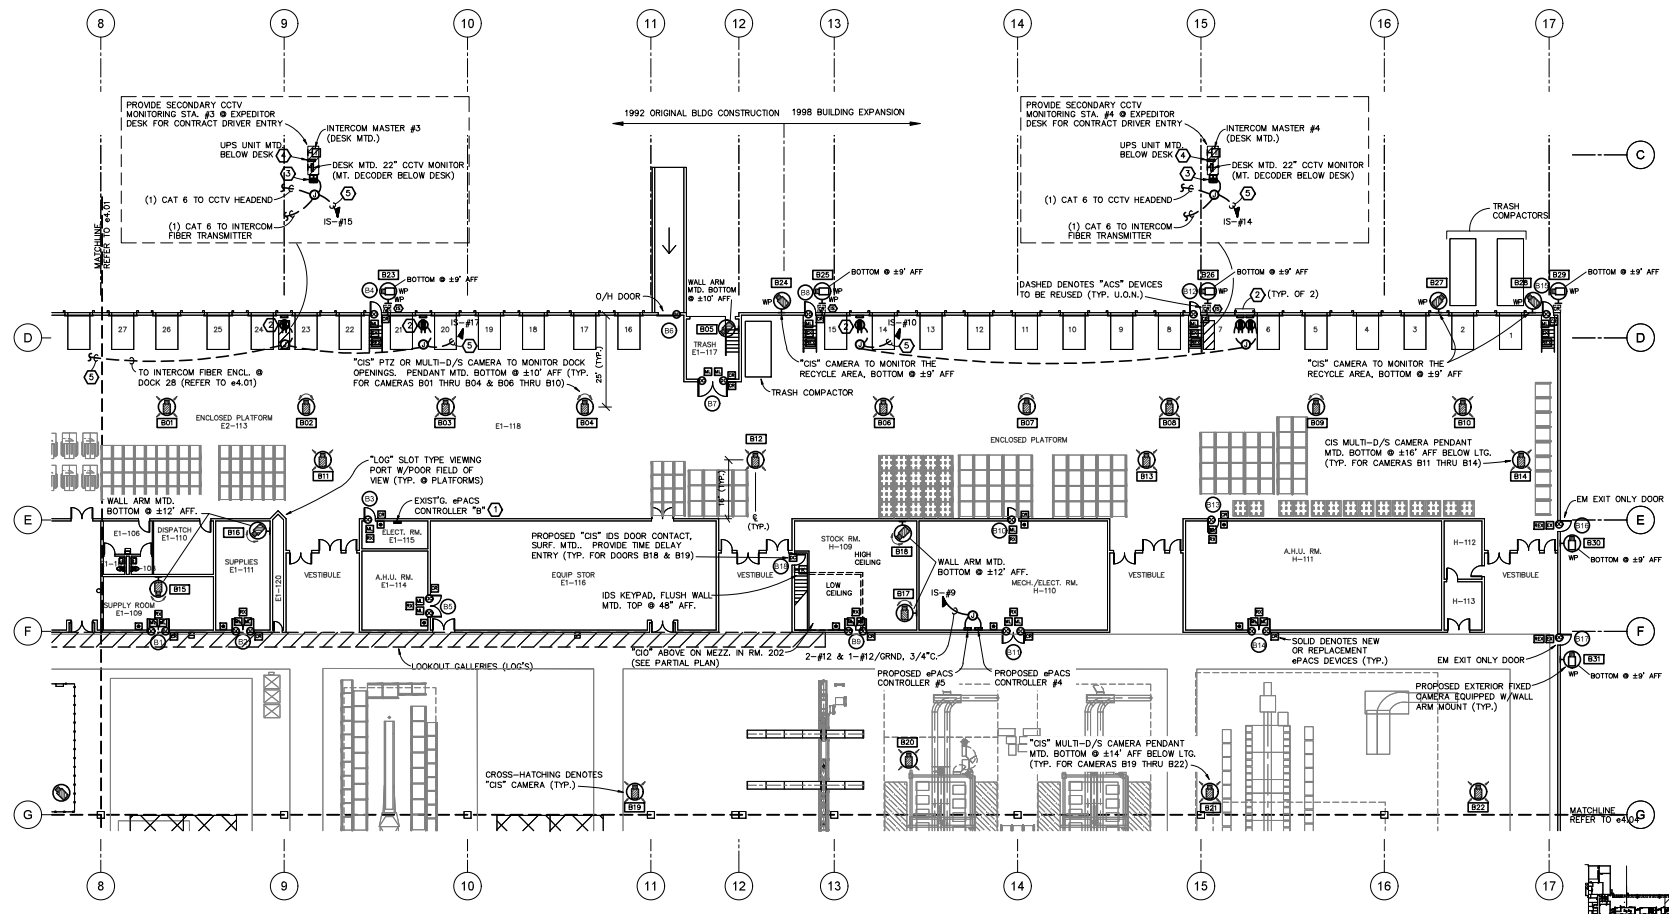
8 9 10 11 12 13 14 15 16 17

PROVIDE SECONDARY CCTV MONITORING STA. #3 @ EXPEDITOR DESK FOR CONTRACT DRIVER ENTRY

INTERCOM MASTER #3 (DESK MTD.)

UPS UNIT MTD. BELOW DESK

DESK MTD. 22" CCTV MONITOR (MT. DECODER BELOW DESK)

(1) CAT 6 TO CCTV HEADEND

(1) CAT 6 TO INTERCOM FIBER TRANSMITTER

IS-#15

1992 ORIGINAL BLDG CONSTRUCTION 1998 BUILDING EXPANSION

PROVIDE SECONDARY CCTV MONITORING STA. #4 @ EXPEDITOR DESK FOR CONTRACT DRIVER ENTRY

INTERCOM MASTER #4 (DESK MTD.)

UPS UNIT MTD. BELOW DESK

DESK MTD. 22" CCTV MONITOR (MT. DECODER BELOW DESK)

(1) CAT 6 TO CCTV HEADEND

(1) CAT 6 TO INTERCOM FIBER TRANSMITTER

IS-#14

TRASH COMPACTORS

C

MATCHLINE REFER TO e4.01

B23 B4 WP BOTTOM @ ±9' AFF

O/H DOOR

WALL ARM MTD. BOTTOM @ ±10' AFF

B24 B25 B8 WP BOTTOM @ ±9' AFF

DASHED DENOTES "ACS" DEVICES TO BE REUSED (TYP. U.O.N.)

B26 B12 BOTTOM @ ±9' AFF

(TYP. OF 2)

B27 B28 B29 B13 BOTTOM @ ±9' AFF

D

27 26 25 24 23 22 21 20 IS-#11 19 18 17 16 B6 B05 TRASH E1-117 15 14 IS-#10 13 12 11 10 9 8 7 6 5 4 3 2 1

TO INTERCOM FIBER ENCL. @ DOCK 28 (REFER TO e4.01)

"CIS" PTZ OR MULTI-D/S CAMERA TO MONITOR DOCK OPENINGS. PENDANT MTD. BOTTOM @ ±10' AFF (TYP. FOR CAMERAS B01 THRU B04 & B06 THRU B10)

25' (TYP.)

B7

TRASH COMPACTOR

"CIS" CAMERA TO MONITOR THE RECYCLE AREA, BOTTOM @ ±9' AFF

"CIS" CAMERA TO MONITOR THE RECYCLE AREA, BOTTOM @ ±9' AFF

B01 ENCLOSED PLATFORM E2-113 B02 B03 E1-118 B04 B06 ENCLOSED PLATFORM B07 B08 B09 B10

B12

16' (TYP.)

(TYP.)

"LOG" SLOT TYPE VIEWING PORT W/POOR FIELD OF VIEW (TYP. @ PLATFORMS)

B11 B13

CIS MULTI-D/S CAMERA PENDANT MTD. BOTTOM @ ±16' AFF BELOW LTG. (TYP. FOR CAMERAS B11 THRU B14)

B14

WALL ARM MTD. BOTTOM @ ±12' AFF.

B3 EXIST'G. ePACS CONTROLLER "B"

EM EXIT ONLY DOOR

E

E1-106 DISPATCH E1-110 B16 SUPPLIES E1-111 E1-108 B15 SUPPLY ROOM E1-109 B1 B2 E1-120

VESTIBULE

ELECT. RM. E1-115 A.H.U. RM. E1-114 B5

PROPOSED "CIS" IDS DOOR CONTACT, SURF. MTD.. PROVIDE TIME DELAY ENTRY (TYP. FOR DOORS B18 & B19)

EQUIP STOR E1-116

IDS KEYPAD, FLUSH WALL MTD. TOP @ 48" AFF.

VESTIBULE B19

STOCK RM. H-109 HIGH CEILING LOW CEILING B18 B17 B9

WALL ARM MTD. BOTTOM @ ±12' AFF.

IS-#9

B10 MECH./ELECT. RM. H-110 B11

VESTIBULE

B13 A.H.U. RM. H-111 H-112 H-113 B14

VESTIBULE

B18 B30 WP BOTTOM @ ±9' AFF

F

SOLID DENOTES NEW OR REPLACEMENT ePACS DEVICES (TYP.)

B17 EM EXIT ONLY DOOR

B31 WP BOTTOM @ ±9' AFF

LOOKOUT GALLERIES (LOG'S)

"CIO" ABOVE ON MEZZ. IN RM. 202 (SEE PARTIAL PLAN)

2-#12 & 1-#12/GRND, 3/4"C.

PROPOSED ePACS CONTROLLER #5

PROPOSED ePACS CONTROLLER #4

PROPOSED EXTERIOR FIXED CAMERA EQUIPPED W/WALL ARM MOUNT (TYP.)

B20

"CIS" MULTI-D/S CAMERA PENDANT MTD. BOTTOM @ ±14' AFF BELOW LTG. (TYP. FOR CAMERAS B19 THRU B22)

CROSS-HATCHING DENOTES "CIS" CAMERA (TYP.)

B19 B21 B22

G

MATCHLINE REFER TO e4.04

8 9 10 11 12 13 14 15 16 17